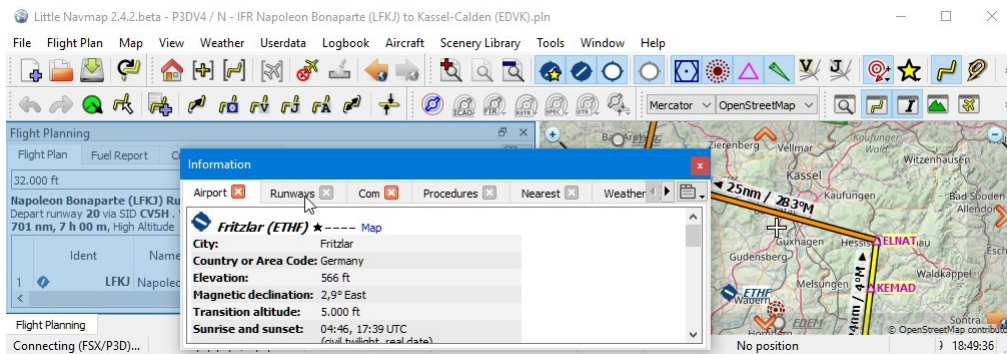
Little Navmap 2.4.2.beta - P3DV4 / N - IFR Napoleon Bonaparte (LFKJ) to Kassel-Calden (EDVK).pln

File Flight Plan Map View Weather Userdata Logbook Aircraft Scenery Library Tools Window Help

Mercator OpenStreetMap

Flight Planning

Flight Plan Fuel Report

32.000 ft

Napoleon Bonaparte (LFKJ) Ru
Depart runway 20 via SID CV5H .
701 nm, 7 h 00 m, High Altitude

| | Ident | Name |
|---|---|---|
| 1 | LFKJ | Napoleo |

Flight Planning

Connecting (FSX/P3D)...

Information

Airport Runways Com Procedures Nearest Weather

Fritzlar (ETHF) ★---- Map

| | |
|---|---|
| City: | Fritzlar |
| Country or Area Code: | Germany |
| Elevation: | 566 ft |
| Magnetic declination: | 2,9° East |
| Transition altitude: | 5.000 ft |
| Sunrise and sunset: | 04:46, 17:39 UTC (civil twilight, real date) |

Zierenberg Vellmar Kassel Kaufungen Witzenhausen Kaufunger Wald 25nm / 283°M Kaufungen Bad Sooden-Allendorf Guxhagen Hessisch ELNAT Gudensberg Waldkappel Melsungen KEMAD ETHF Wabern EDEM 4nm / 4°M © OpenStreetMap contributors

No position 18:49:36